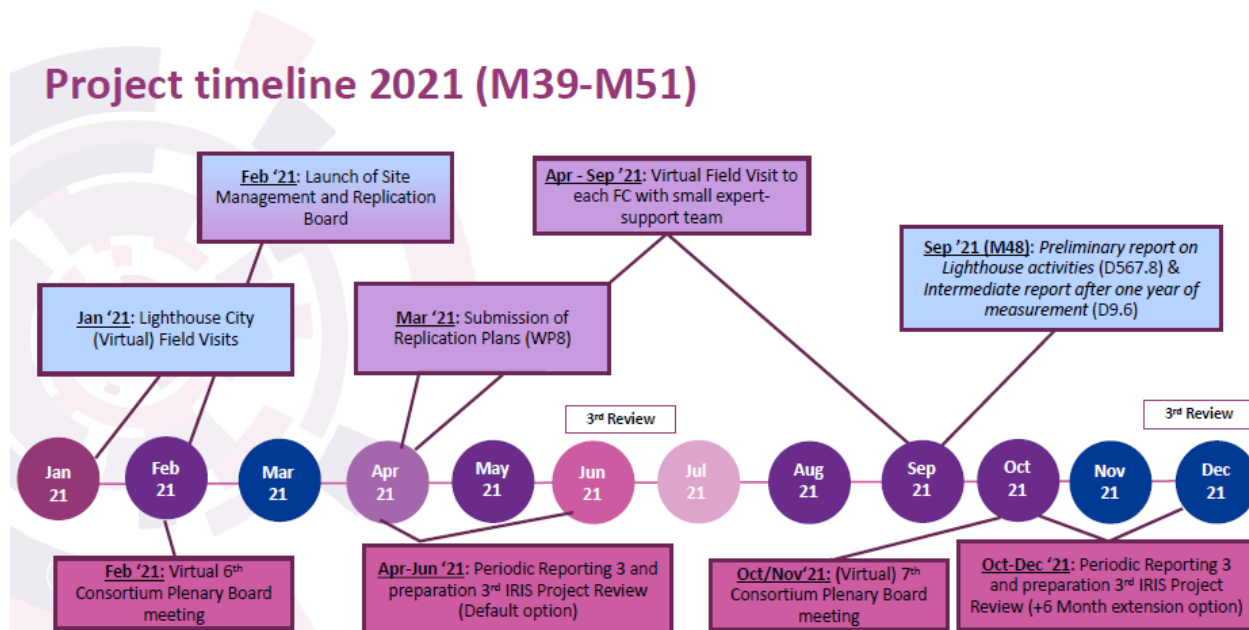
Project timeline 2021 (M39-M51)

Feb '21: Launch of Site Management and Replication Board

Apr - Sep '21: Virtual Field Visit to each FC with small expert-support team

Sep '21 (M48): Preliminary report on Lighthouse activities (D567.8) & Intermediate report after one year of measurement (D9.6)

Jan '21: Lighthouse City (Virtual) Field Visits

Mar '21: Submission of Replication Plans (WP8)

3rd Review

3rd Review

Jan 21

Feb 21

Mar 21

Apr 21

May 21

Jun 21

Jul 21

Aug 21

Sep 21

Oct 21

Nov 21

Dec 21

Feb '21: Virtual 6th Consortium Plenary Board meeting

Apr-Jun '21: Periodic Reporting 3 and preparation 3rd IRIS Project Review (Default option)

Oct/Nov'21: (Virtual) 7th Consortium Plenary Board meeting

Oct-Dec '21: Periodic Reporting 3 and preparation 3rd IRIS Project Review (+6 Month extension option)